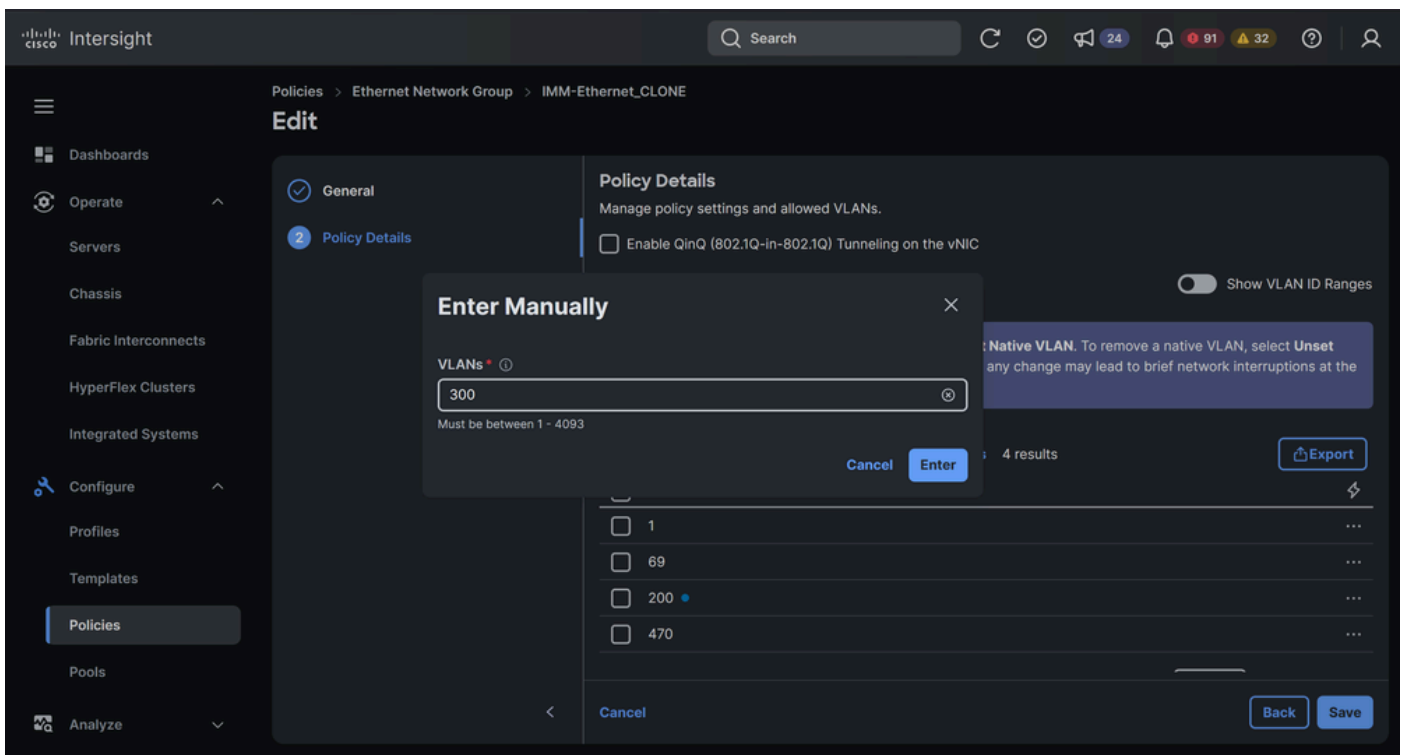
cisco Intersight

Search

24

91 32

Dashboards

Operate

Servers

Chassis

Fabric Interconnects

HyperFlex Clusters

Integrated Systems

Configure

Profiles

Templates

Policies

Pools

Analyze

Policies > Ethernet Network Group > IMM-Ethernet_CLONE

Edit

General

2 Policy Details

Policy Details

Manage policy settings and allowed VLANs.

Enable QinQ (802.1Q-in-802.1Q) Tunneling on the vNIC

Show VLAN ID Ranges

Native VLAN. To remove a native VLAN, select Unset any change may lead to brief network interruptions at the

4 results

Export

1

69

200

470

Cancel

Back Save

Enter Manually

VLANs *

300

Must be between 1 - 4093

Cancel Enter